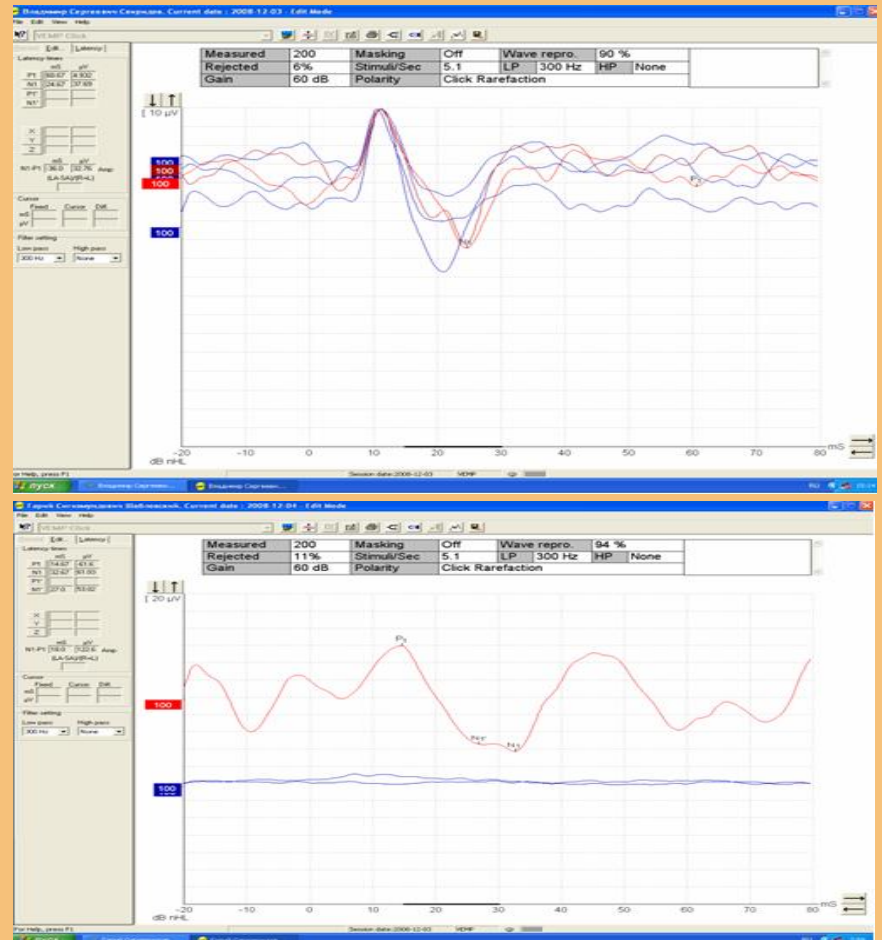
Владимир Сергеевич Саврадов, Current date : 2008.12.03 - Edit Mode
File Edit View Help
VEMP Click

Edit Latency
Latency times
mS µV
P1 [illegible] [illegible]
N1 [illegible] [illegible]
P1'
N1'
X
Y
Z
N1-P1 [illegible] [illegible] Amp.
Cursor
Fixed Cursor Diff.
mS
µV
Filter setting
Low pass High pass
300 Hz None

| Measured | 200 | Masking | Off | Wave repro. | 90 % | | |
|---|---|---|---|---|---|---|---|
| Rejected | 6% | Stimuli/Sec | 5.1 | LP | 300 Hz | HP | None |
| Gain | 60 dB | Polarity | Click Rarefaction | | | | |

[ 10 µV
100
100
100
100
P1
N1
-20 -10 0 10 20 30 40 50 60 70 80 mS
dB nHL
For Help, press F1
Session date:2008-12-03 VEMP
пуск Владимир Сергеевич... Владимир Сергеевич...
RU

Гарик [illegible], Current date : 2008.12.04 - Edit Mode
File Edit View Help
VEMP Click

Edit Latency
Latency times
mS µV
P1 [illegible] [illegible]
N1 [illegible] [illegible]
P1'
N1' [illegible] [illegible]
X
Y
Z
N1-P1 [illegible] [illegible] Amp.
Cursor
Fixed Cursor Diff.
mS
µV
Filter setting
Low pass High pass
300 Hz None

| Measured | 200 | Masking | Off | Wave repro. | 94 % | | |
|---|---|---|---|---|---|---|---|
| Rejected | 11% | Stimuli/Sec | 5.1 | LP | 300 Hz | HP | None |
| Gain | 60 dB | Polarity | Click Rarefaction | | | | |

[ 20 µV
P1
N1'
N1
100
100
-20 -10 0 10 20 30 40 50 60 70 80 mS
dB nHL
For Help, press F1
Session date:2008-12-03 VEMP